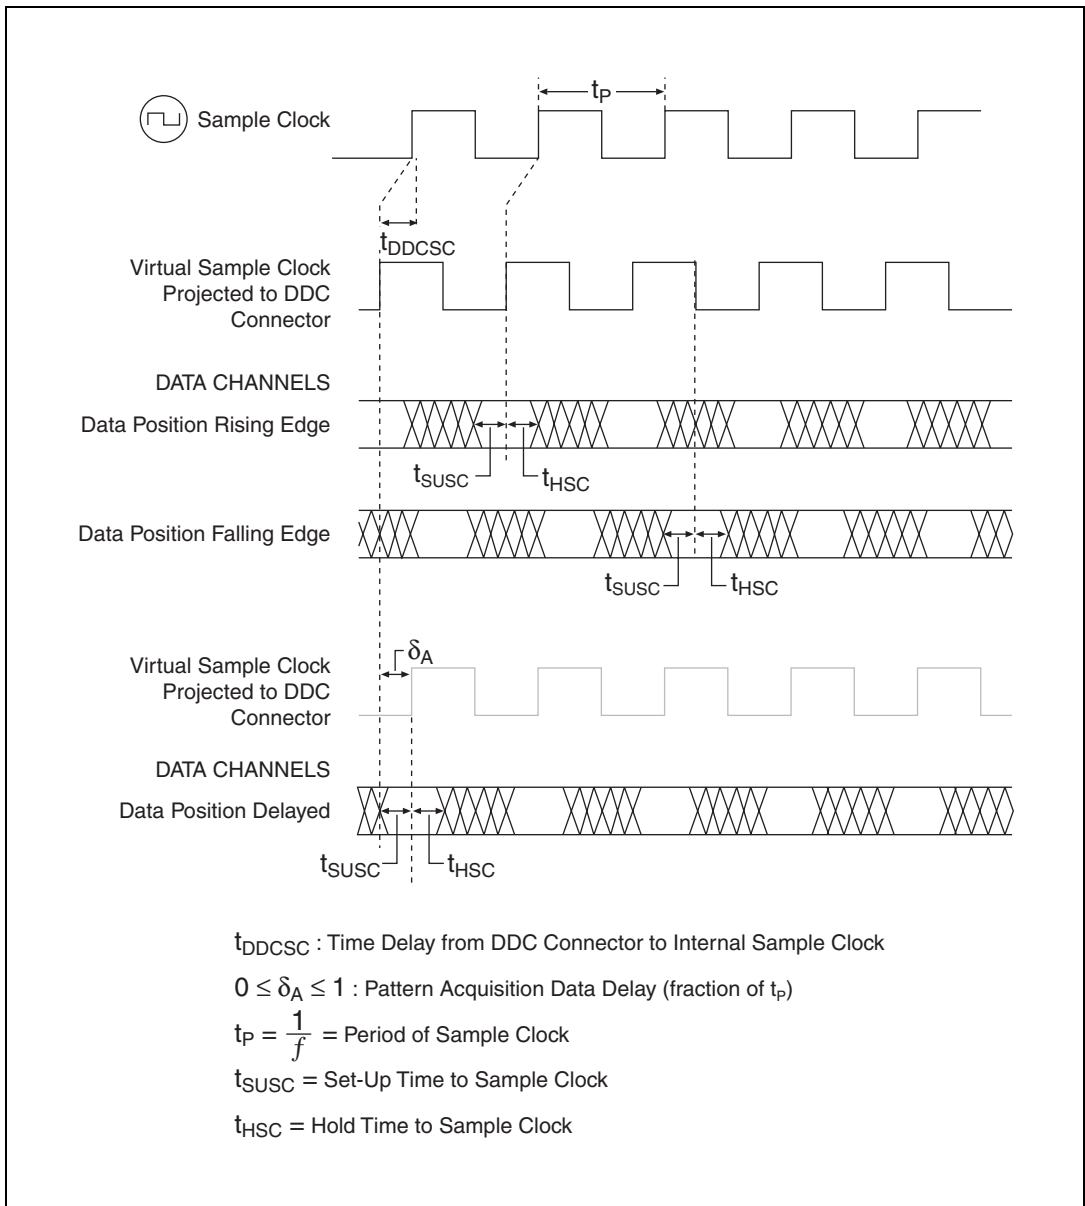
$t_P$

Sample Clock

$t_{DDCSC}$

Virtual Sample Clock Projected to DDC Connector

DATA CHANNELS

Data Position Rising Edge

$t_{SUSC}$

$t_{HSC}$

Data Position Falling Edge

$t_{SUSC}$

$t_{HSC}$

$\delta_A$

Virtual Sample Clock Projected to DDC Connector

DATA CHANNELS

Data Position Delayed

$t_{SUSC}$

$t_{HSC}$

$t_{DDCSC}$ : Time Delay from DDC Connector to Internal Sample Clock

$0 \leq \delta_A \leq 1$ : Pattern Acquisition Data Delay (fraction of $t_P$)

$t_P = \frac{1}{f}$ = Period of Sample Clock

$t_{SUSC}$ = Set-Up Time to Sample Clock

$t_{HSC}$ = Hold Time to Sample Clock